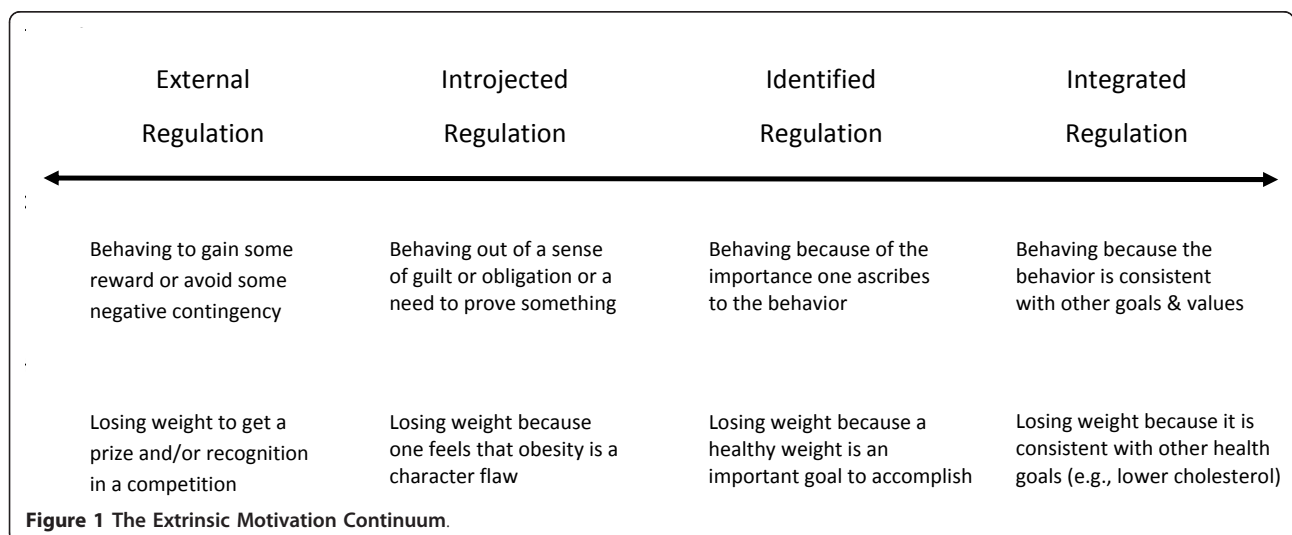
| External Regulation | Introjected Regulation | Identified Regulation | Integrated Regulation |
|---|---|---|---|
| Behaving to gain some reward or avoid some negative contingency | Behaving out of a sense of guilt or obligation or a need to prove something | Behaving because of the importance one ascribes to the behavior | Behaving because the behavior is consistent with other goals & values |
| Losing weight to get a prize and/or recognition in a competition | Losing weight because one feels that obesity is a character flaw | Losing weight because a healthy weight is an important goal to accomplish | Losing weight because it is consistent with other health goals (e.g., lower cholesterol) |

**Figure 1 The Extrinsic Motivation Continuum**.